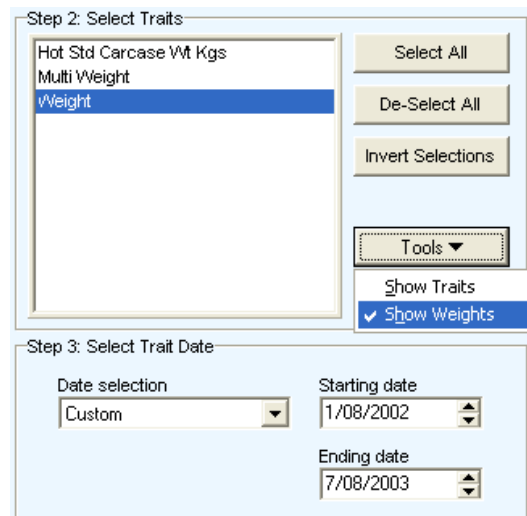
Step 2: Select Traits

Hot Std Carcase Wt Kgs
Multi Weight
Weight

Select All

De-Select All

Invert Selections

Tools ▼

Show Traits
✔ Show Weights

Step 3: Select Trait Date

Date selection
Custom

Starting date
1/08/2002

Ending date
7/08/2003